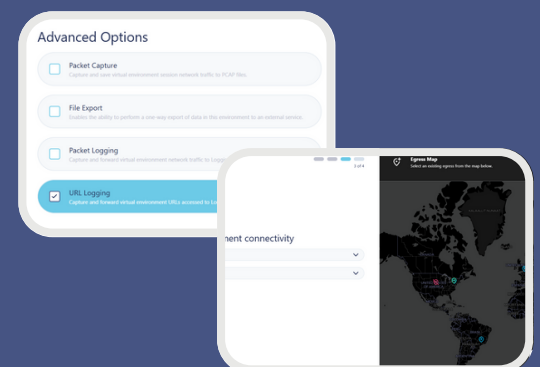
Advanced Options

Packet Capture
Capture and save virtual environment session network traffic to PCAP files.

File Export
Enables the ability to perform a one-way export of data in the environment to an external service.

Packet Logging
Capture and forward virtual environment network traffic to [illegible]

URL Logging
Capture and forward virtual environment URLs accessed to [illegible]

3 of 4

ment connectivity

Egress Map
Select an existing egress from the map below.